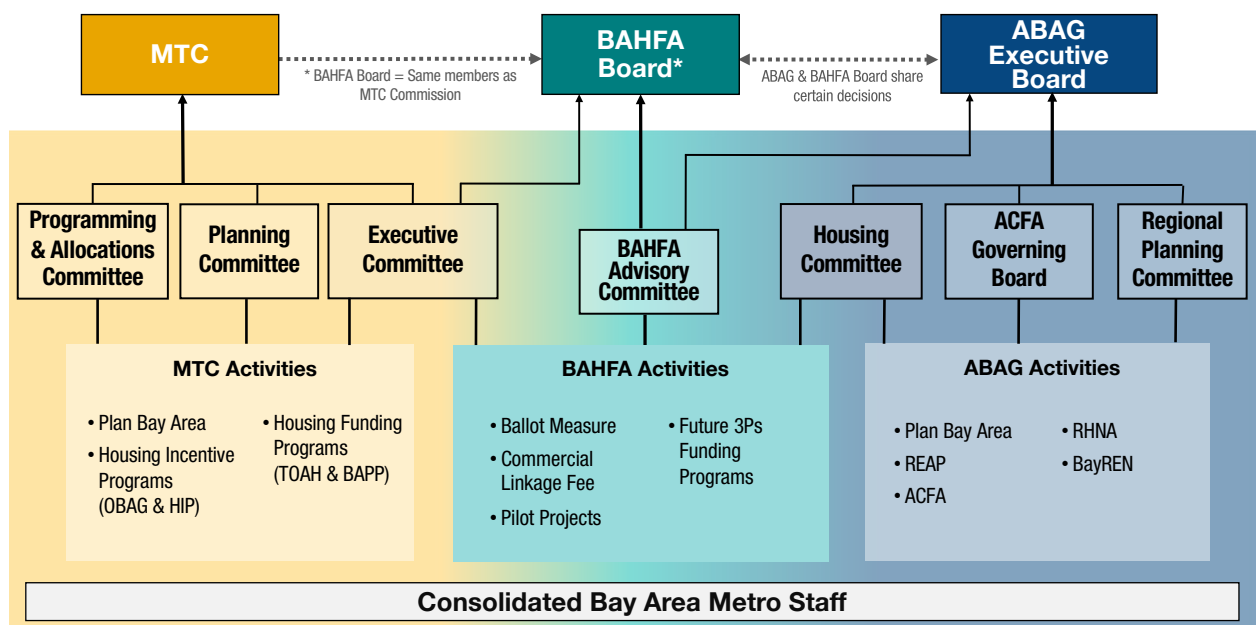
MTC

* BAHFA Board = Same members as MTC Commission

BAHFA Board*

ABAG & BAHFA Board share certain decisions

ABAG Executive Board

Programming & Allocations Committee

Planning Committee

Executive Committee

BAHFA Advisory Committee

Housing Committee

ACFA Governing Board

Regional Planning Committee

MTC Activities

• Plan Bay Area
• Housing Incentive Programs (OBAG & HIP)
• Housing Funding Programs (TOAH & BAPP)

BAHFA Activities

• Ballot Measure
• Commercial Linkage Fee
• Pilot Projects
• Future 3Ps Funding Programs

ABAG Activities

• Plan Bay Area
• REAP
• ACFA
• RHNA
• BayREN

Consolidated Bay Area Metro Staff